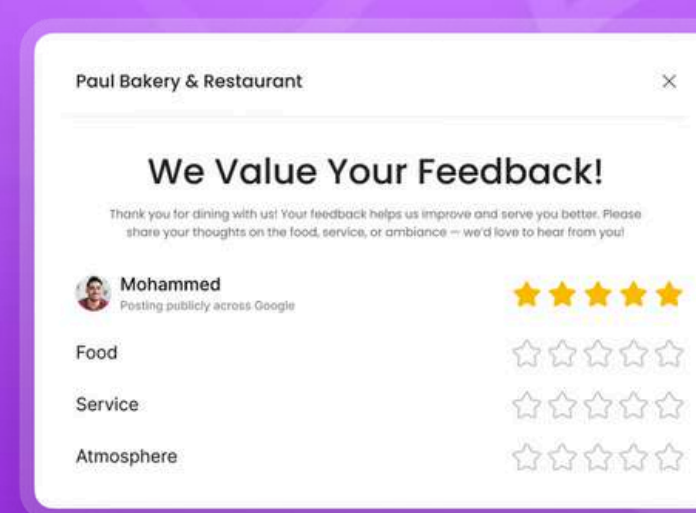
Paul Bakery & Restaurant

×

We Value Your Feedback!

Thank you for dining with us! Your feedback helps us improve and serve you better. Please share your thoughts on the food, service, or ambiance — we'd love to hear from you!

Mohammed
Posting publicly across Google

Food

Service

Atmosphere